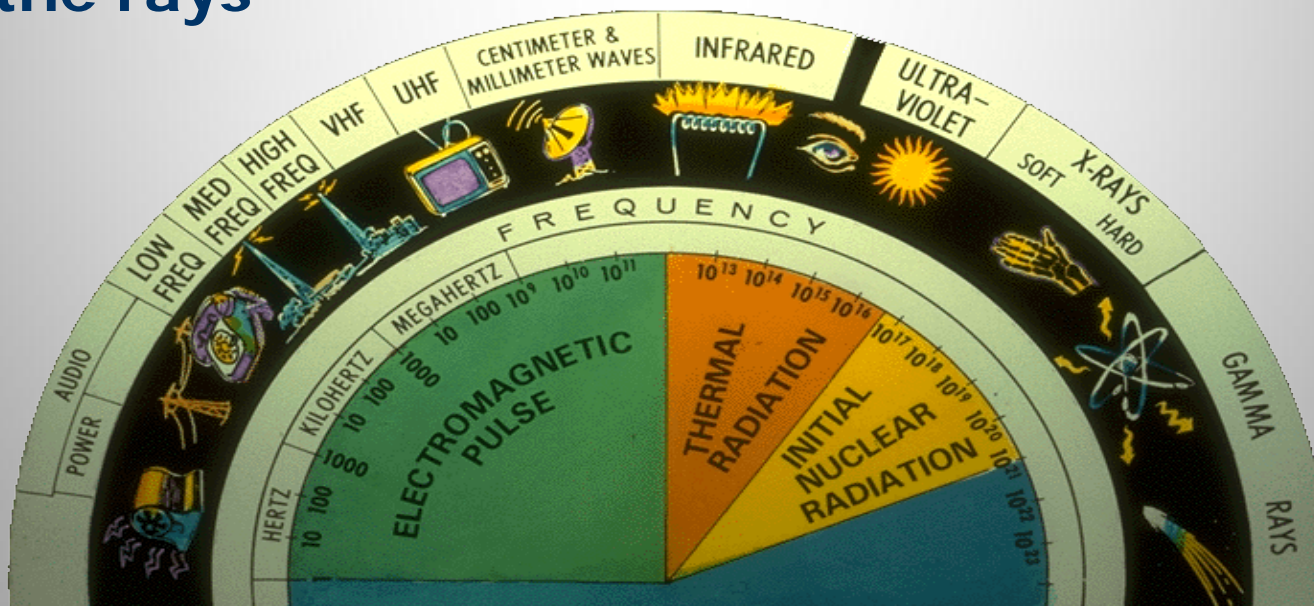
the rays

POWER
AUDIO
LOW FREQ
MED FREQ
HIGH FREQ
VHF
UHF
CENTIMETER & MILLIMETER WAVES
INFRARED
ULTRA-VIOLET
X-RAYS
SOFT
HARD
GAMMA
RAYS

FREQUENCY
HERTZ 10 100 1000
KILOHERTZ 10 100 1000
MEGAHERTZ 10 100 $10^9$ $10^{10}$ $10^{11}$
$10^{13}$ $10^{14}$ $10^{15}$ $10^{16}$
$10^{17}$ $10^{18}$ $10^{19}$ $10^{20}$ $10^{21}$ $10^{22}$ $10^{23}$

ELECTROMAGNETIC PULSE
THERMAL RADIATION
INITIAL NUCLEAR RADIATION